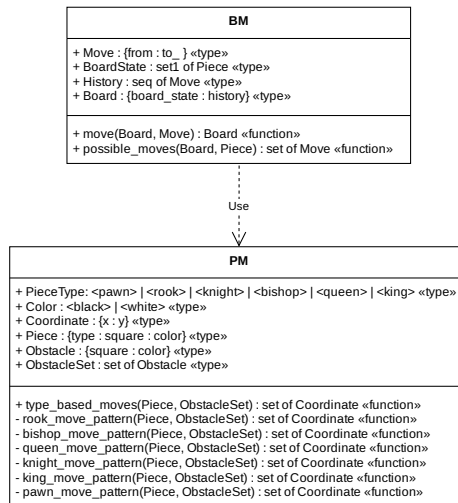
BM

+ Move : {from : to_} «type»
+ BoardState : set1 of Piece «type»
+ History : seq of Move «type»
+ Board : {board_state : history} «type»

+ move(Board, Move) : Board «function»
+ possible_moves(Board, Piece) : set of Move «function»

Use

PM

+ PieceType: <pawn> | <rook> | <knight> | <bishop> | <queen> | <king> «type»
+ Color : <black> | <white> «type»
+ Coordinate : {x : y} «type»
+ Piece : {type : square : color} «type»
+ Obstacle : {square : color} «type»
+ ObstacleSet : set of Obstacle «type»

+ type_based_moves(Piece, ObstacleSet) : set of Coordinate «function»
- rook_move_pattern(Piece, ObstacleSet) : set of Coordinate «function»
- bishop_move_pattern(Piece, ObstacleSet) : set of Coordinate «function»
- queen_move_pattern(Piece, ObstacleSet) : set of Coordinate «function»
- knight_move_pattern(Piece, ObstacleSet) : set of Coordinate «function»
- king_move_pattern(Piece, ObstacleSet) : set of Coordinate «function»
- pawn_move_pattern(Piece, ObstacleSet) : set of Coordinate «function»